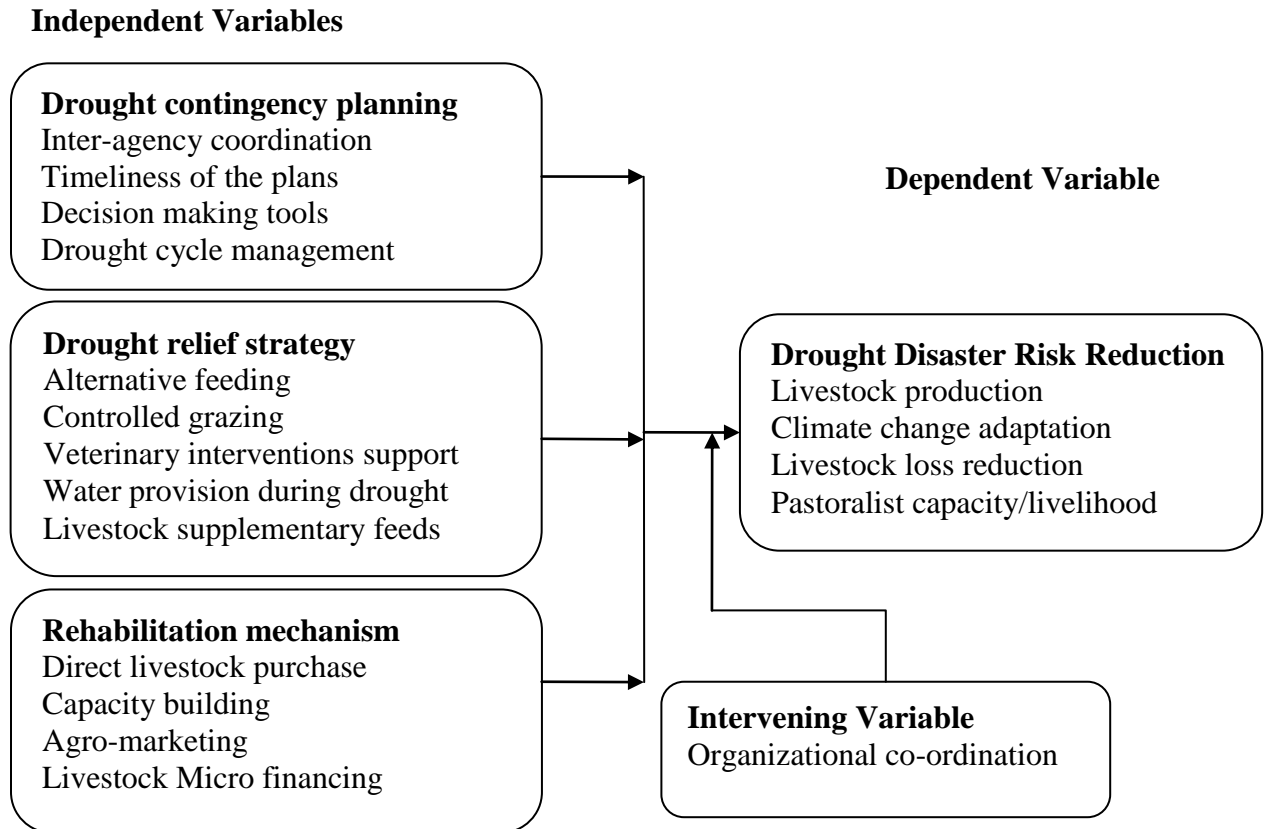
**Independent Variables**

**Drought contingency planning**
Inter-agency coordination
Timeliness of the plans
Decision making tools
Drought cycle management

**Dependent Variable**

**Drought relief strategy**
Alternative feeding
Controlled grazing
Veterinary interventions support
Water provision during drought
Livestock supplementary feeds

**Drought Disaster Risk Reduction**
Livestock production
Climate change adaptation
Livestock loss reduction
Pastoralist capacity/livelihood

**Rehabilitation mechanism**
Direct livestock purchase
Capacity building
Agro-marketing
Livestock Micro financing

**Intervening Variable**
Organizational co-ordination